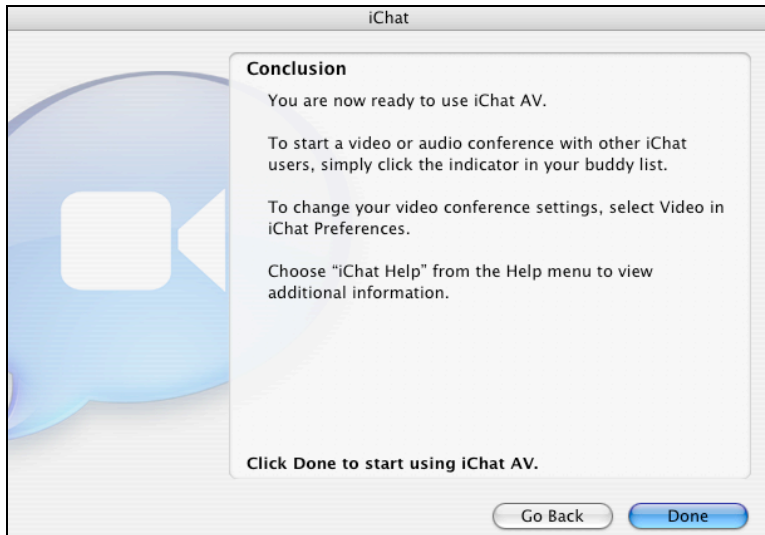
iChat

Conclusion

You are now ready to use iChat AV.

To start a video or audio conference with other iChat users, simply click the indicator in your buddy list.

To change your video conference settings, select Video in iChat Preferences.

Choose "iChat Help" from the Help menu to view additional information.

Click Done to start using iChat AV.

Go Back

Done